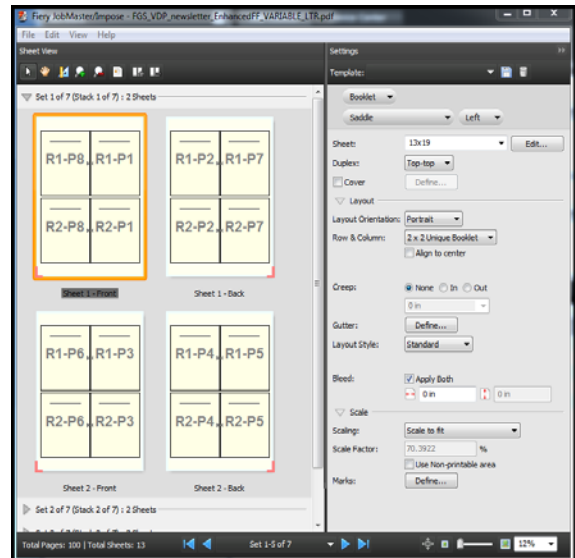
Fiery JobMaster/Impose - FGS_VDP_newsletter_EnhancedFF_VARIABLE_LTR.pdf

File Edit View Help

Sheet View

Set 1 of 7 (Stack 1 of 7) : 2 Sheets

R1-P8 R1-P1
R2-P8 R2-P1
Sheet 1 - Front

R1-P2 R1-P7
R2-P2 R2-P7
Sheet 1 - Back

R1-P6 R1-P3
R2-P6 R2-P3
Sheet 2 - Front

R1-P4 R1-P5
R2-P4 R2-P5
Sheet 2 - Back

Set 2 of 7 (Stack 2 of 7) : 2 Sheets

Total Pages: 100 | Total Sheets: 13

Set 1-5 of 7

12%

Settings

Template:

Booklet

Saddle

Left

Sheet: 13x19 Edit...

Duplex: Top-top

Cover Define...

Layout

Layout Orientation: Portrait

Row & Column: 2 x 2 Unique Booklet

Align to center

Creep: None In Out

0 in

Gutter: Define...

Layout Style: Standard

Bleed: Apply Both

0 in 0 in

Scale

Scaling: Scale to fit

Scale Factor: 70.3922 %

Use Non-printable area

Marks: Define...